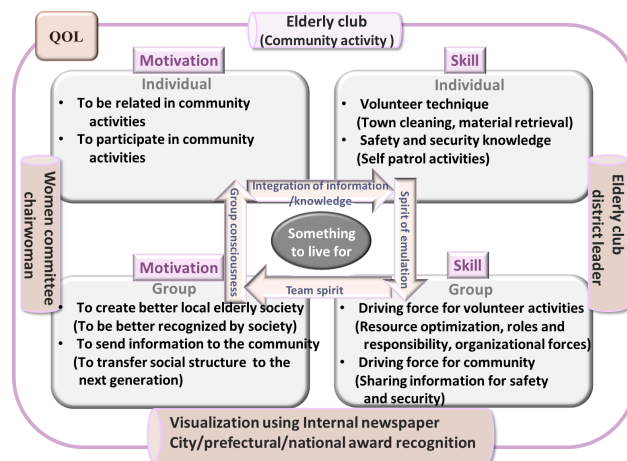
QOL

Elderly club
(Community activity )

Motivation
Individual
• To be related in community activities
• To participate in community activities

Skill
Individual
• Volunteer technique (Town cleaning, material retrieval)
• Safety and security knowledge (Self patrol activities)

Women committee chairwoman

Elderly club district leader

Integration of information /knowledge

Group consciousness

Spirit of emulation

Something to live for

Team spirit

Motivation
Group
• To create better local elderly society (To be better recognized by society)
• To send information to the community (To transfer social structure to the next generation)

Skill
Group
• Driving force for volunteer activities (Resource optimization, roles and responsibility, organizational forces)
• Driving force for community (Sharing information for safety and security)

Visualization using Internal newspaper
City/prefectural/national award recognition